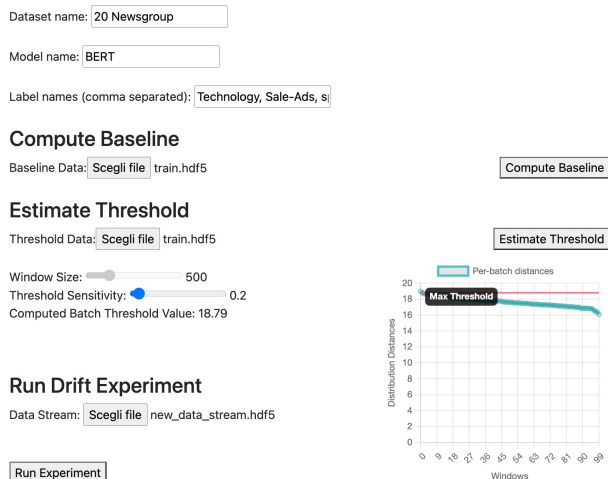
Dataset name: 20 Newsgroup

Model name: BERT

Label names (comma separated): Technology, Sale-Ads, s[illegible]

Compute Baseline

Baseline Data: Scegli file train.hdf5

Compute Baseline

Estimate Threshold

Threshold Data: Scegli file train.hdf5

Estimate Threshold

Window Size: 500

Threshold Sensitivity: 0.2

Computed Batch Threshold Value: 18.79

Per-batch distances

Max Threshold

20
18
16
14
12
10
8
6
4
2
0

Distribution Distances

0 9 18 27 36 45 54 63 72 81 90 99

Windows

Run Drift Experiment

Data Stream: Scegli file new_data_stream.hdf5

Run Experiment